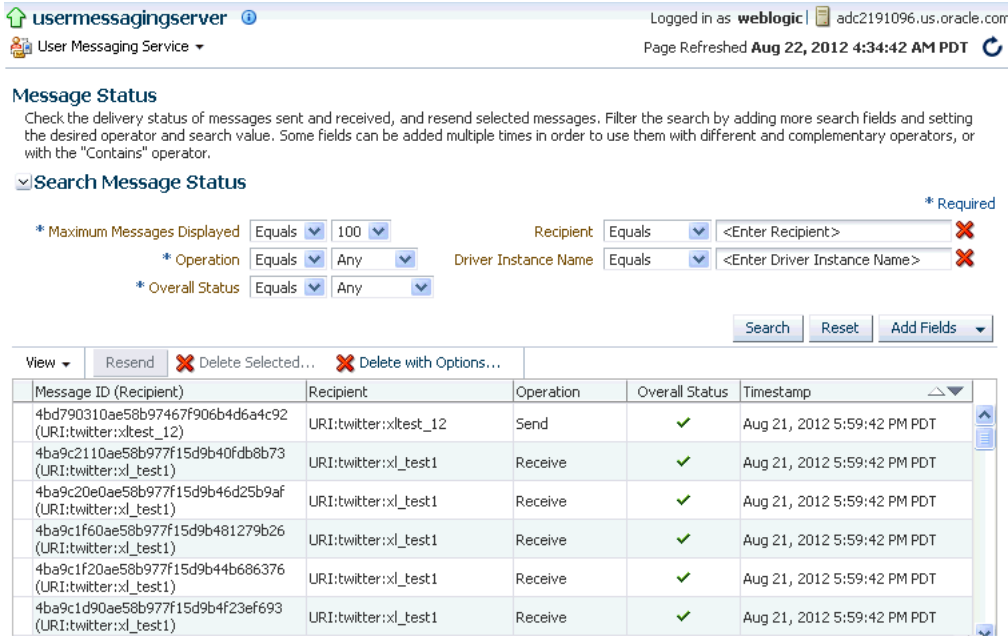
usermessagingserver
User Messaging Service

Logged in as weblogic | adc2191096.us.oracle.com
Page Refreshed Aug 22, 2012 4:34:42 AM PDT

Message Status
Check the delivery status of messages sent and received, and resend selected messages. Filter the search by adding more search fields and setting the desired operator and search value. Some fields can be added multiple times in order to use them with different and complementary operators, or with the "Contains" operator.

Search Message Status

* Required

* Maximum Messages Displayed Equals 100
* Operation Equals Any
* Overall Status Equals Any
Recipient Equals <Enter Recipient>
Driver Instance Name Equals <Enter Driver Instance Name>

Search Reset Add Fields

View Resend Delete Selected... Delete with Options...

| Message ID (Recipient) | Recipient | Operation | Overall Status | Timestamp |
|---|---|---|---|---|
| 4bd790310ae58b97467f906b4d6a4c92 (URI:twitter:xltest_12) | URI:twitter:xltest_12 | Send | ✔ | Aug 21, 2012 5:59:42 PM PDT |
| 4ba9c2110ae58b977f15d9b40fdb8b73 (URI:twitter:xl_test1) | URI:twitter:xl_test1 | Receive | ✔ | Aug 21, 2012 5:59:42 PM PDT |
| 4ba9c20e0ae58b977f15d9b46d25b9af (URI:twitter:xl_test1) | URI:twitter:xl_test1 | Receive | ✔ | Aug 21, 2012 5:59:42 PM PDT |
| 4ba9c1f60ae58b977f15d9b481279b26 (URI:twitter:xl_test1) | URI:twitter:xl_test1 | Receive | ✔ | Aug 21, 2012 5:59:42 PM PDT |
| 4ba9c1f20ae58b977f15d9b44b686376 (URI:twitter:xl_test1) | URI:twitter:xl_test1 | Receive | ✔ | Aug 21, 2012 5:59:42 PM PDT |
| 4ba9c1d90ae58b977f15d9b4f23ef693 (URI:twitter:xl_test1) | URI:twitter:xl_test1 | Receive | ✔ | Aug 21, 2012 5:59:42 PM PDT |